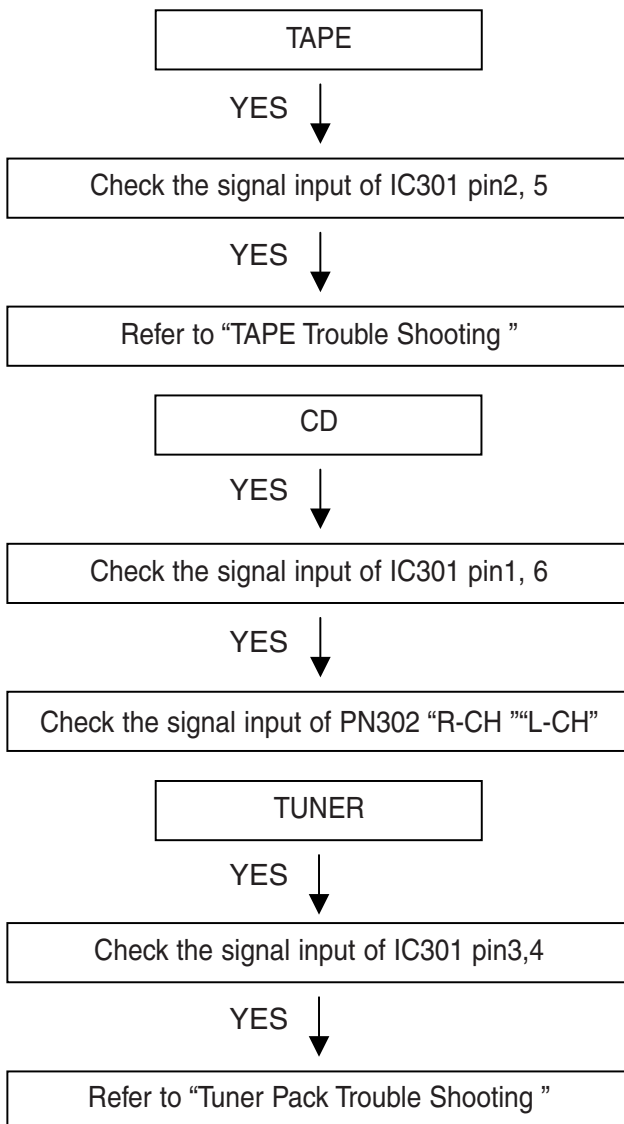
TAPE

YES

Check the signal input of IC301 pin2, 5

YES

Refer to “TAPE Trouble Shooting ”

CD

YES

Check the signal input of IC301 pin1, 6

YES

Check the signal input of PN302 “R-CH ””L-CH”

TUNER

YES

Check the signal input of IC301 pin3,4

YES

Refer to “Tuner Pack Trouble Shooting ”